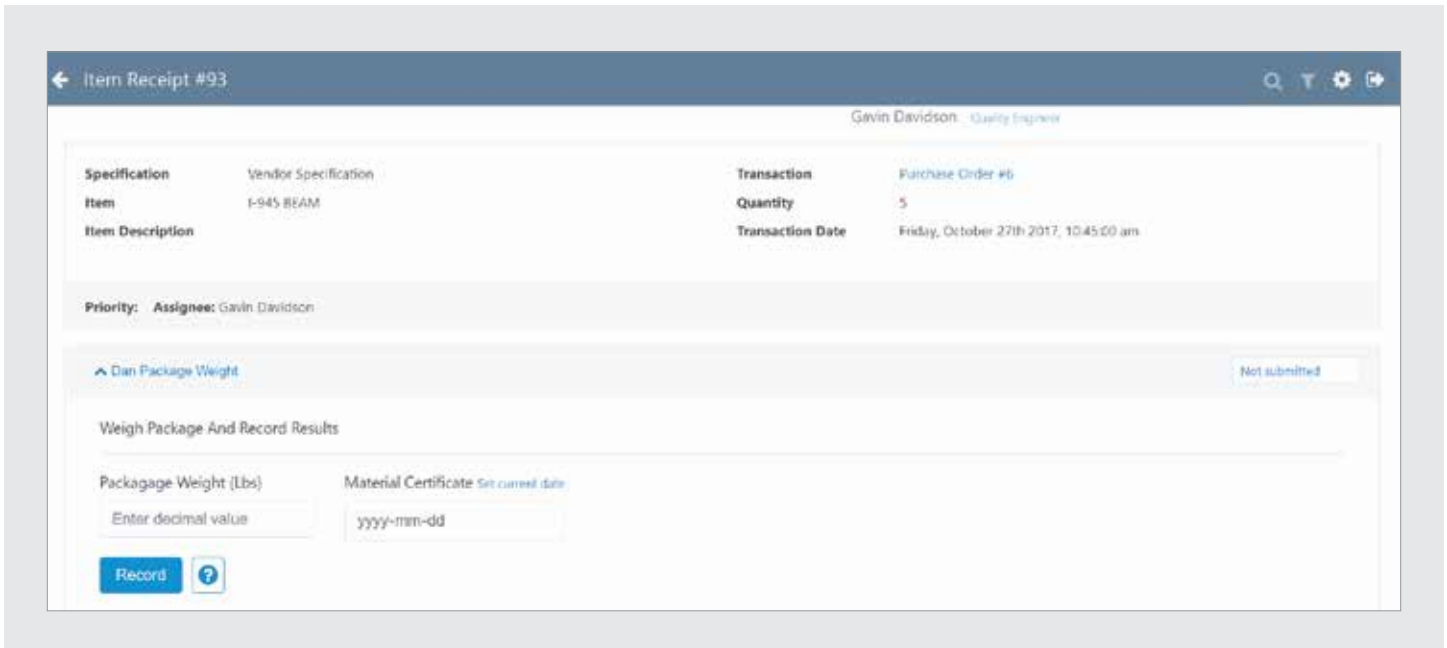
Item Receipt #93

Gavin Davidson Quality Engineer

Specification Vendor Specification
Item I-945 BEAM
Item Description

Transaction Purchase Order #6
Quantity 5
Transaction Date Friday, October 27th 2017, 10:45:00 am

Priority: Assignee: Gavin Davidson

Dan Package Weight

Not submitted

Weigh Package And Record Results

Packagage Weight (Lbs)

Enter decimal value

Material Certificate Set current date

yyyy-mm-dd

Record